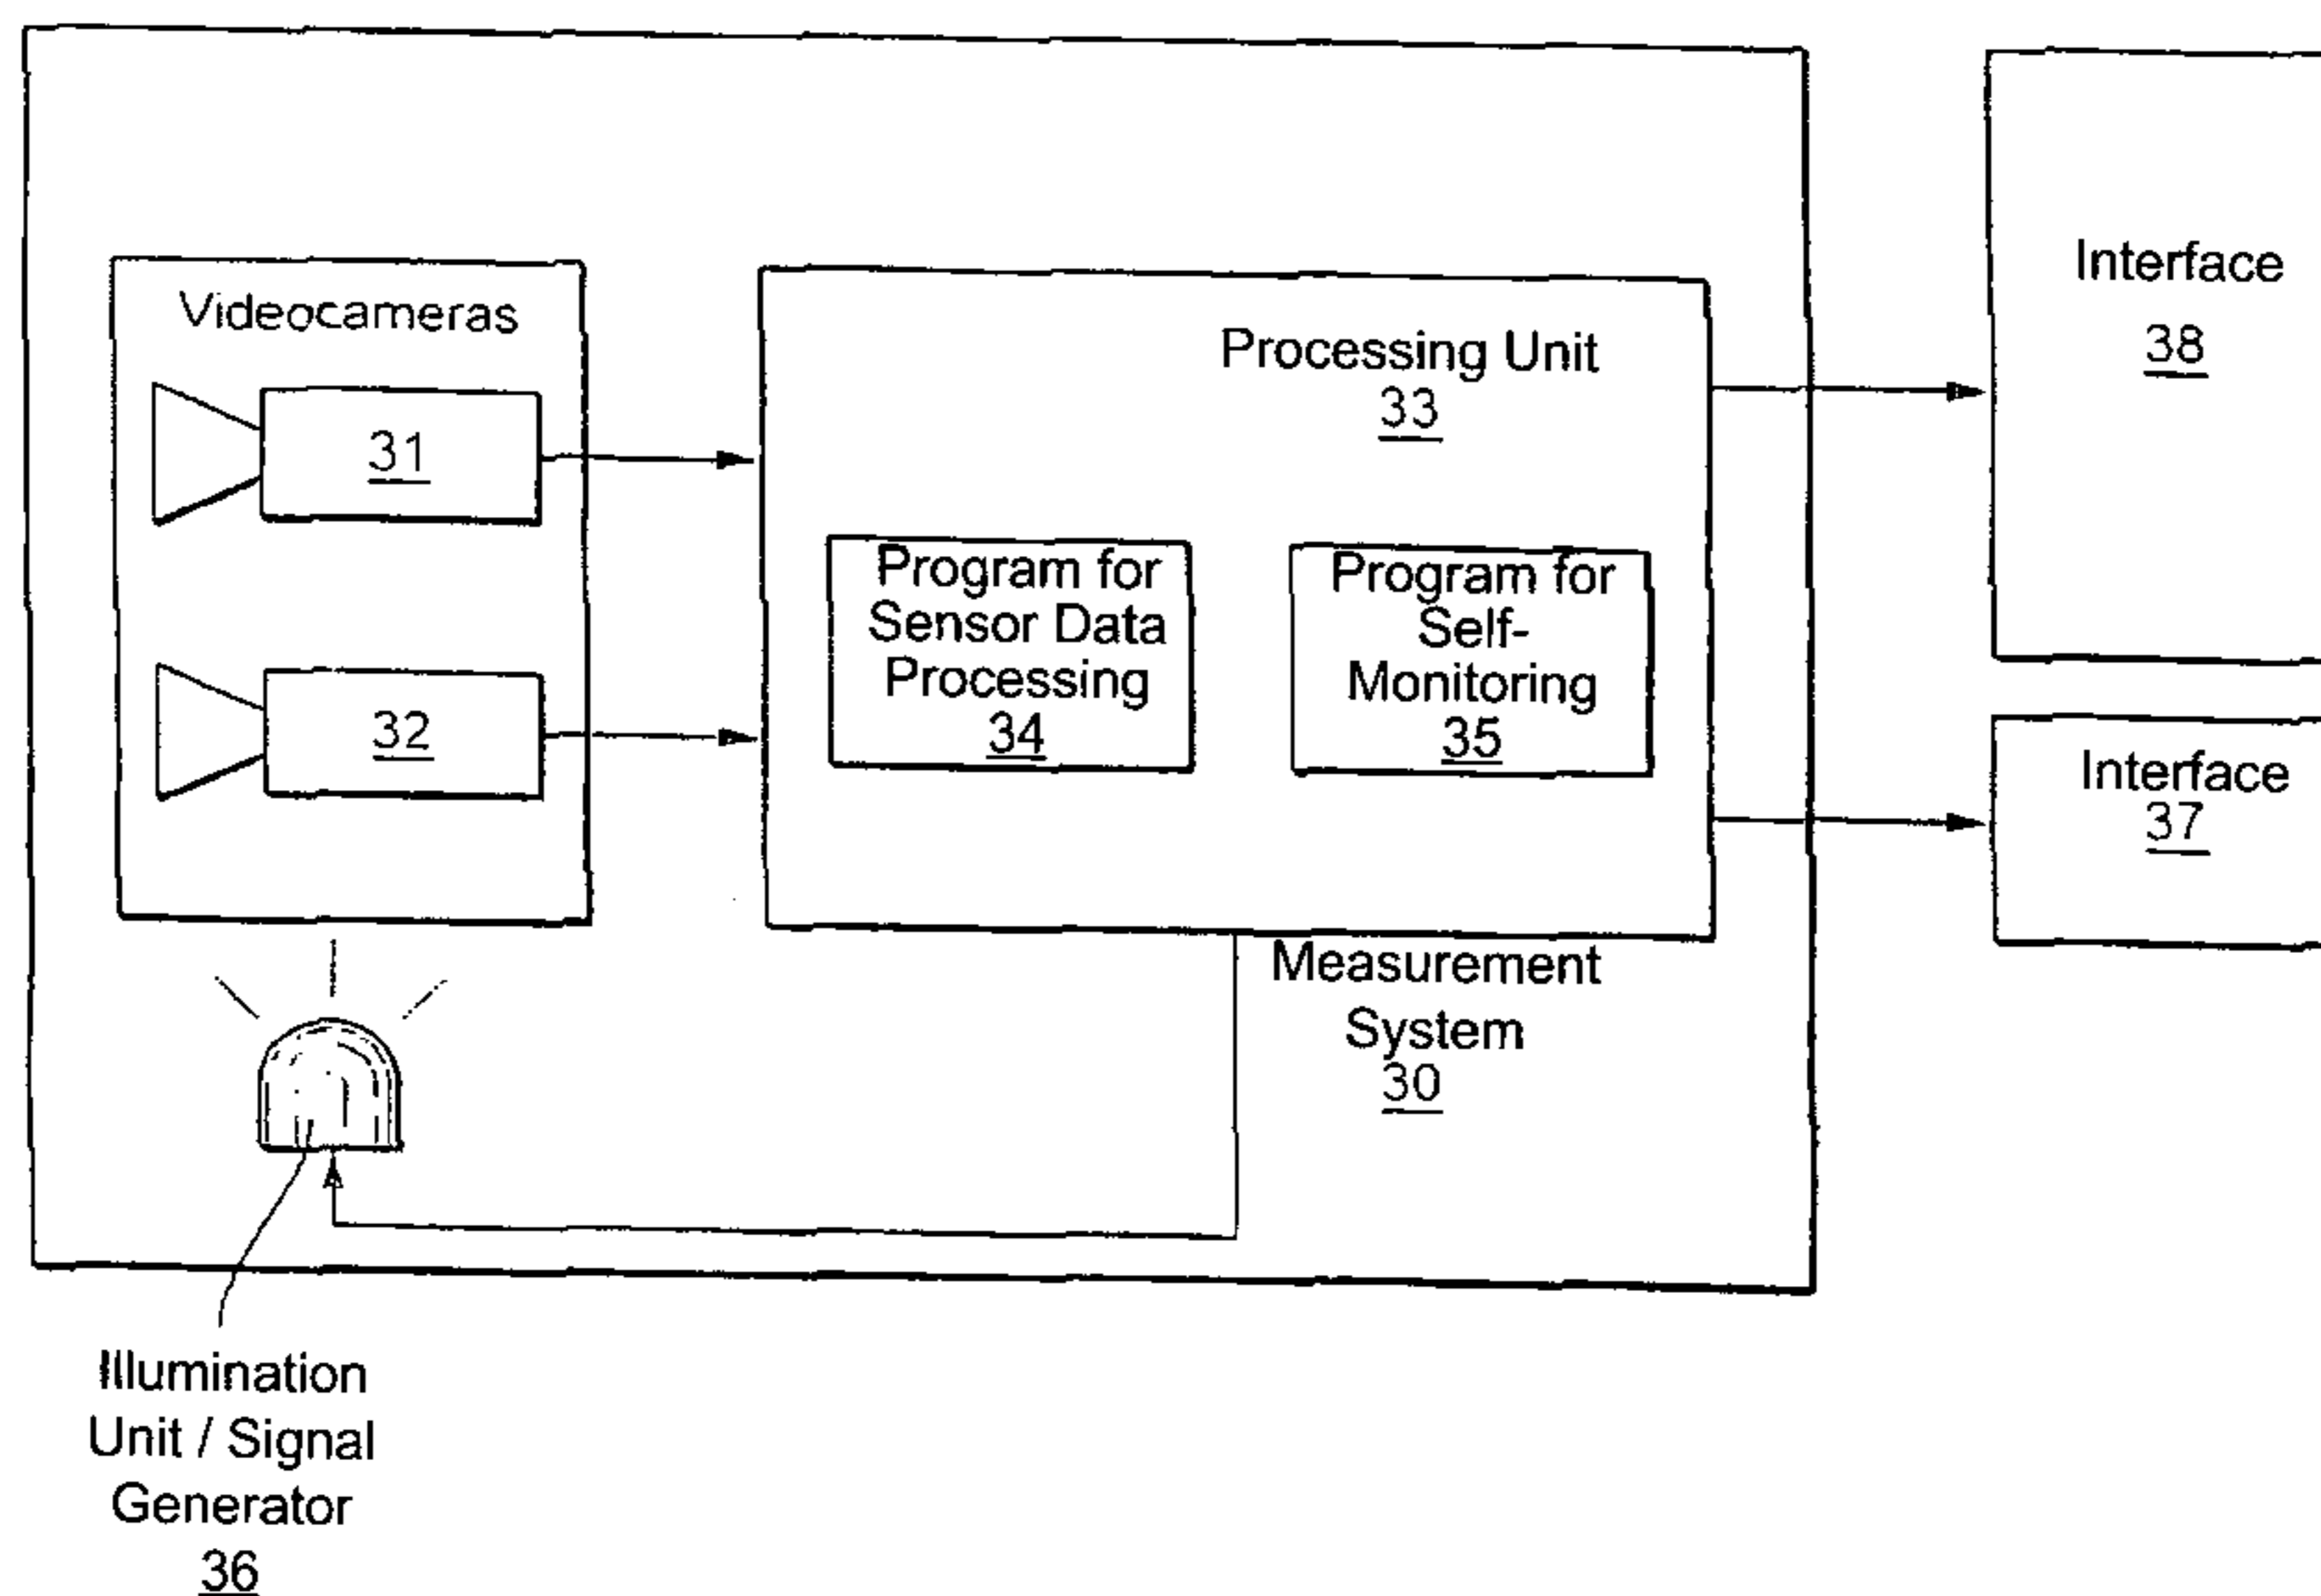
Videocameras

31

32

Processing Unit
33

Program for Sensor Data Processing
34

Program for Self-Monitoring
35

Interface
38

Interface
37

Measurement System
30

Illumination Unit / Signal Generator
36